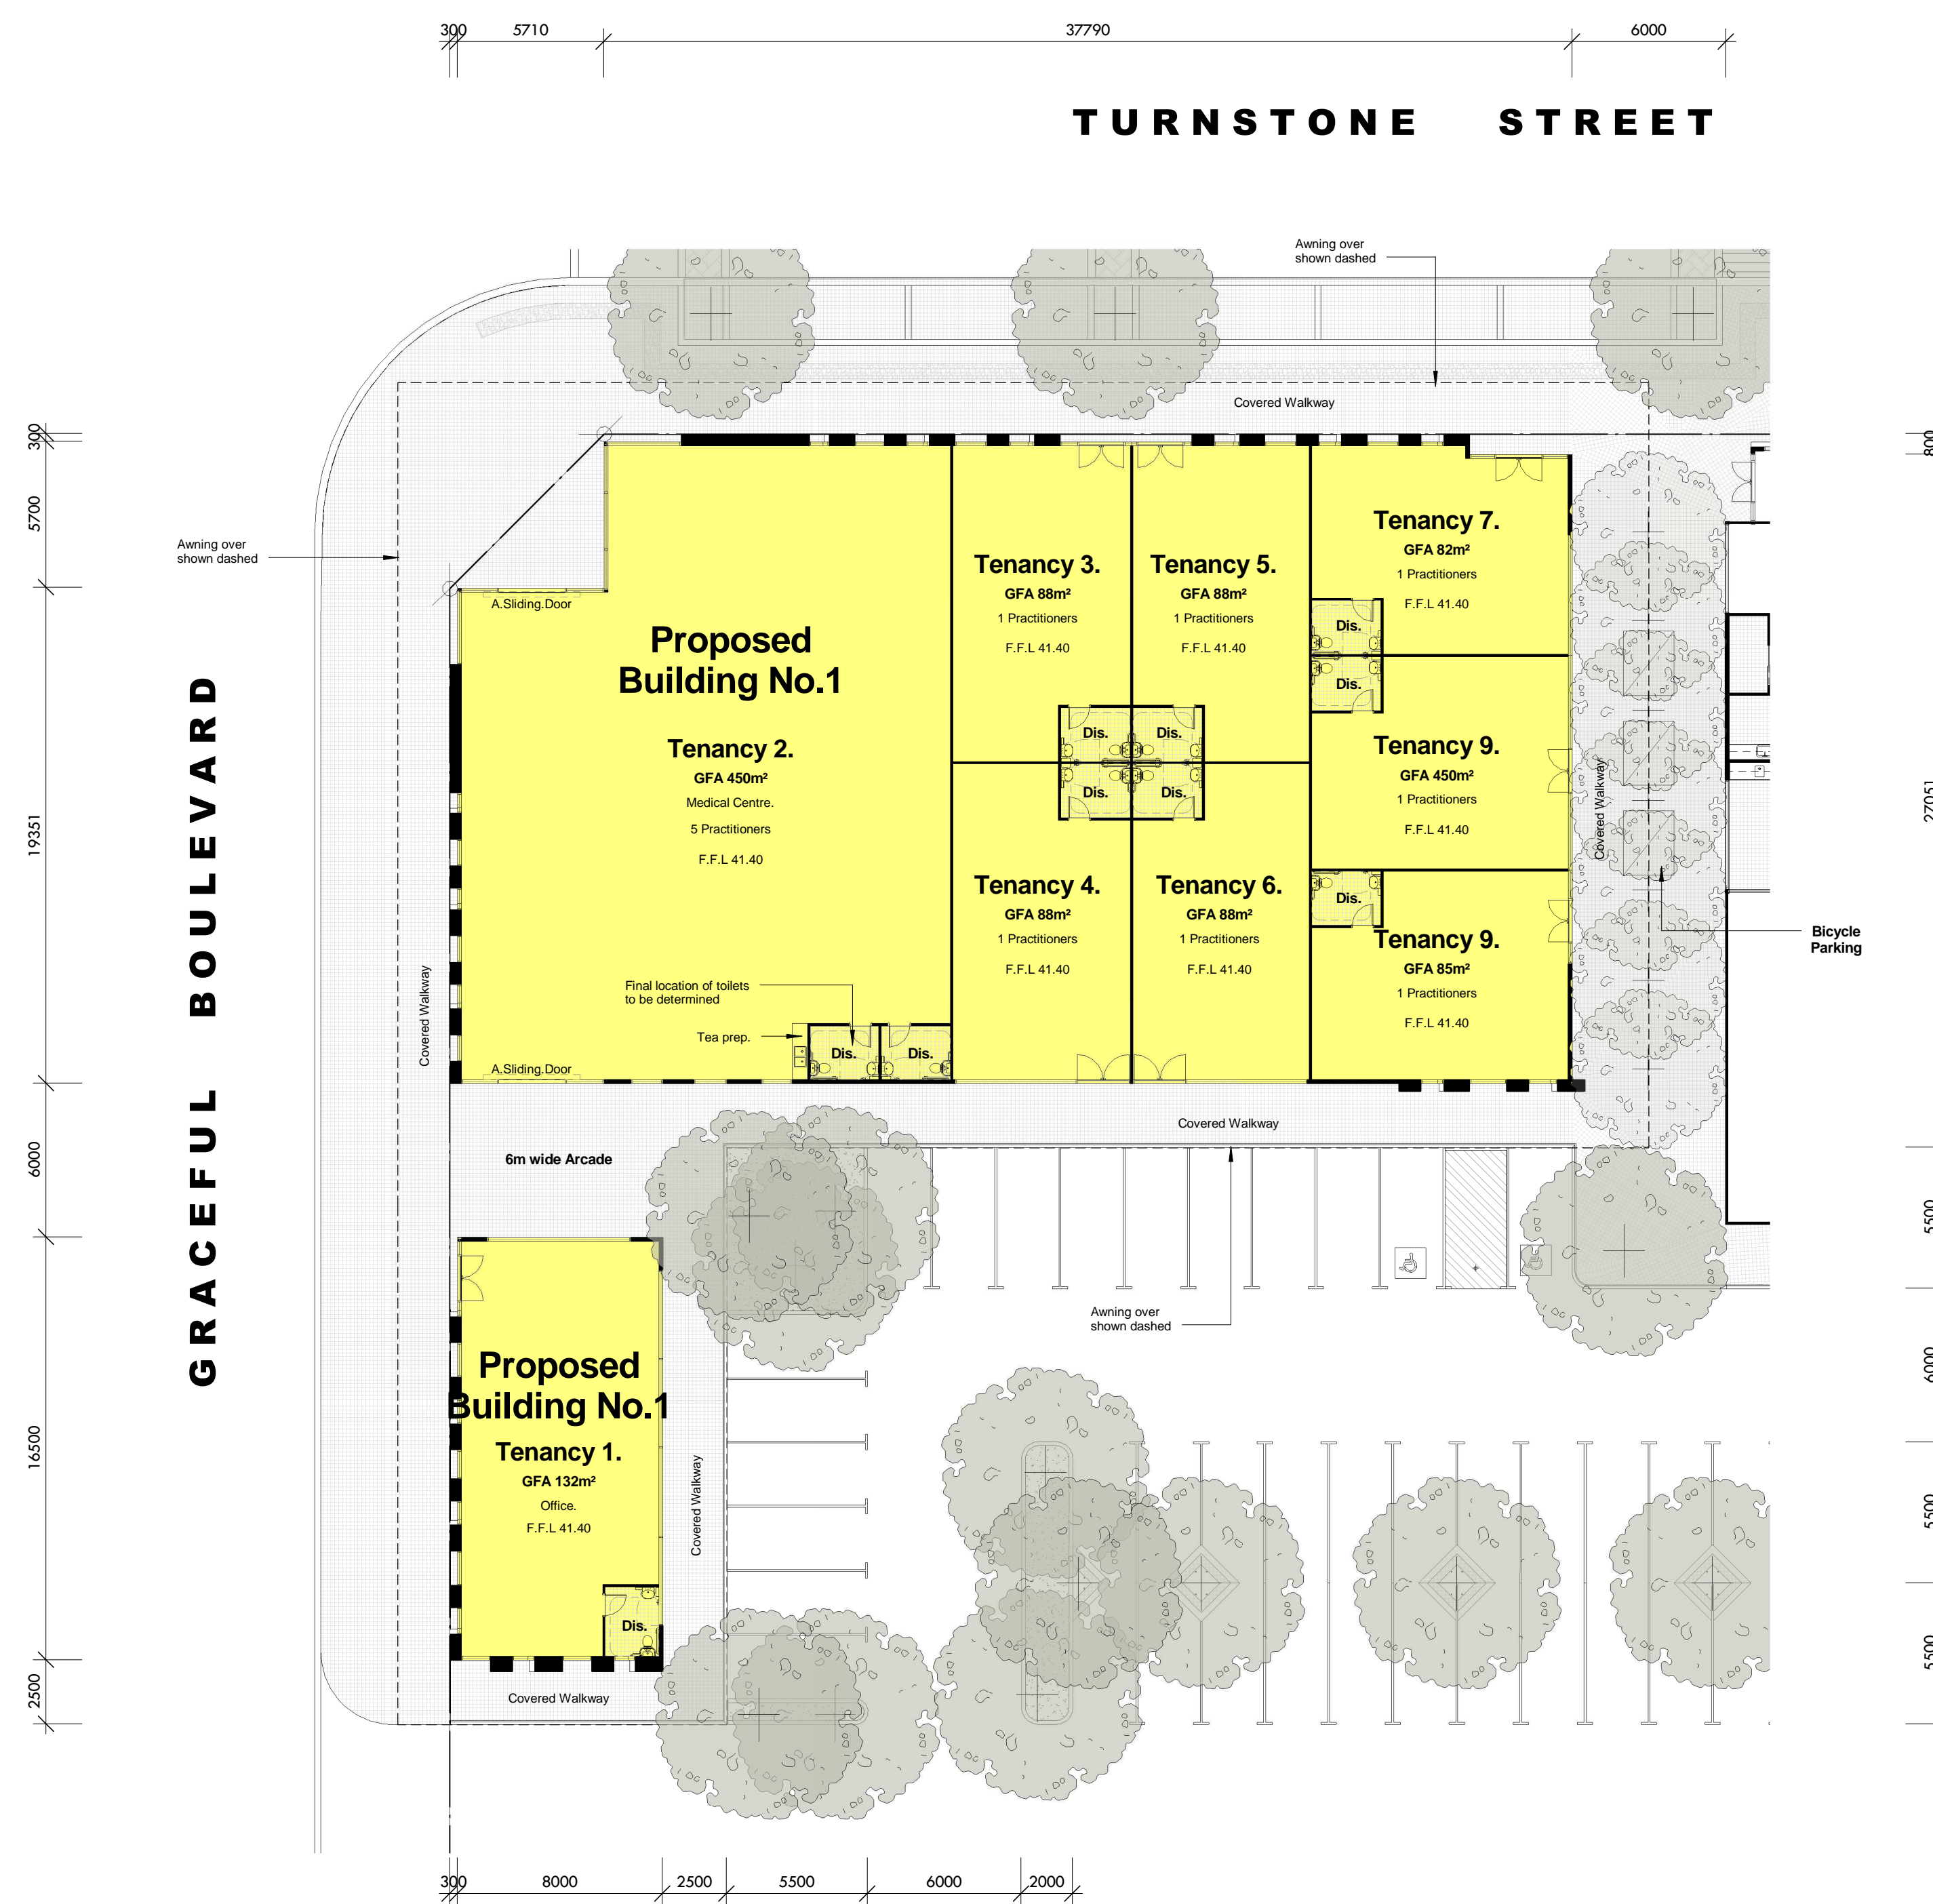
300 5710 37790 6000

TURNSTONE STREET

Awning over shown dashed

Covered Walkway

300
5700
19351
6000
16500
2500

Awning over shown dashed

GRACEFUL BOULEVARD

A.Sliding.Door

Proposed Building No.1

Tenancy 2.
GFA 450m²
Medical Centre.
5 Practitioners
F.F.L 41.40

Tenancy 3.
GFA 88m²
1 Practitioners
F.F.L 41.40

Tenancy 5.
GFA 88m²
1 Practitioners
F.F.L 41.40

Tenancy 7.
GFA 82m²
1 Practitioners
F.F.L 41.40

Dis.
Dis.
Dis.
Dis.
Dis.
Dis.

Tenancy 9.
GFA 450m²
1 Practitioners
F.F.L 41.40

Covered Walkway

Tenancy 4.
GFA 88m²
1 Practitioners
F.F.L 41.40

Tenancy 6.
GFA 88m²
1 Practitioners
F.F.L 41.40

Dis.

Tenancy 9.
GFA 85m²
1 Practitioners
F.F.L 41.40

Bicycle Parking

Covered Walkway

Final location of toilets to be determined

Tea prep.

Dis.
Dis.

A.Sliding.Door

Covered Walkway

6m wide Arcade

Awning over shown dashed

Proposed Building No.1
Tenancy 1.
GFA 132m²
Office.
F.F.L 41.40

Covered Walkway

Dis.

Covered Walkway

800
27051
5500
6000
5500
5500

300 8000 2500 5500 6000 2000